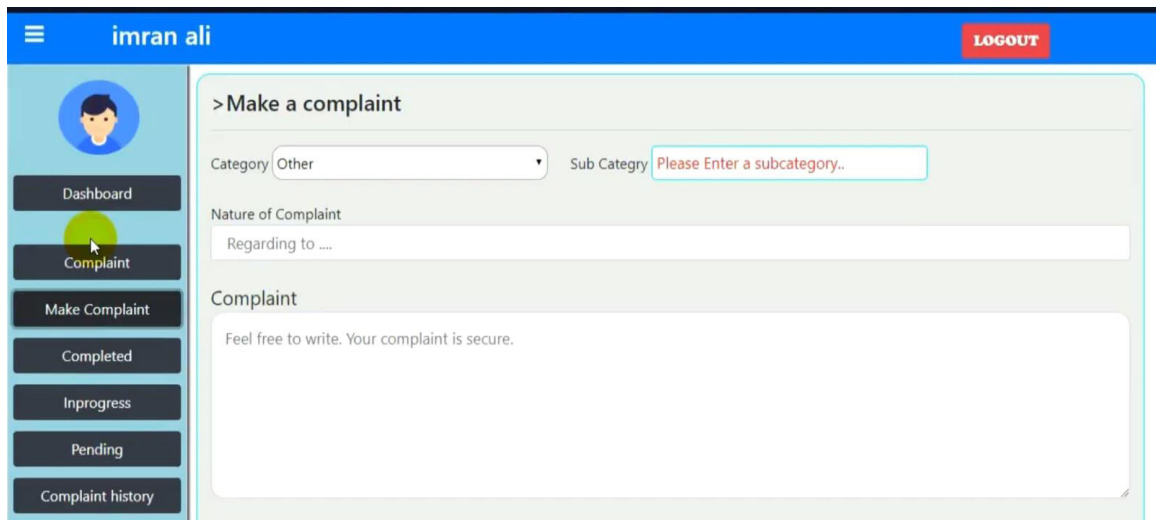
imran ali

LOGOUT

Dashboard

Complaint

Make Complaint

Completed

Inprogress

Pending

Complaint history

>Make a complaint

Category Other

Sub Category Please Enter a subcategory..

Nature of Complaint

Regarding to ....

Complaint

Feel free to write. Your complaint is secure.